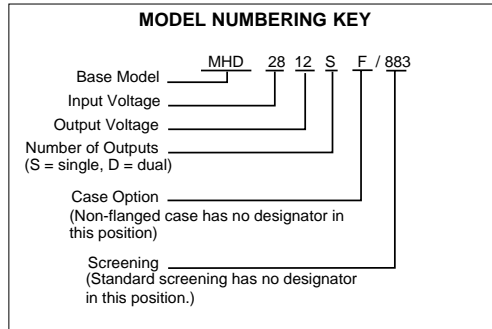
MODEL NUMBERING KEY

MHD 28 12 S F / 883

Base Model

Input Voltage

Output Voltage

Number of Outputs
(S = single, D = dual)

Case Option
(Non-flanged case has no designator in this position)

Screening
(Standard screening has no designator in this position.)